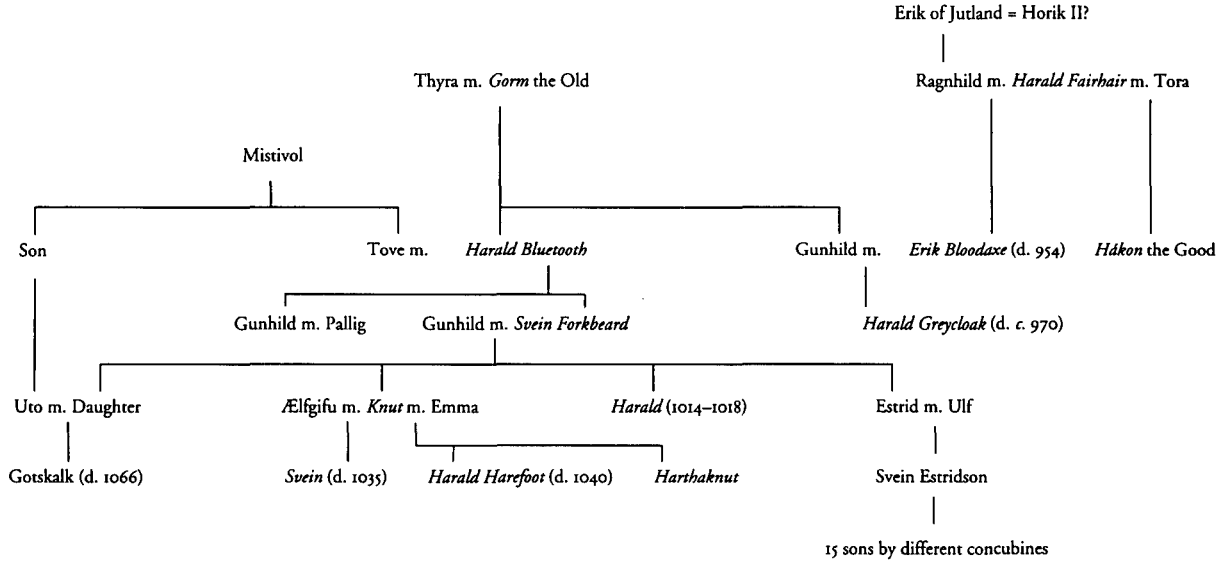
Erik of Jutland = Horik II?

Thyra m. Gorm the Old

Ragnhild m. Harald Fairhair m. Tora

Mistivol

Son

Tove m.

Harald Bluetooth

Gunhild m.

Erik Bloodaxe (d. 954)

Hákon the Good

Gunhild m. Pallig

Gunhild m. Svein Forkbeard

Harald Greycloak (d. c. 970)

Uto m. Daughter

Ælfgifu m. Knut m. Emma

Harald (1014–1018)

Estrid m. Ulf

Gotskalk (d. 1066)

Svein (d. 1035)

Harald Harefoot (d. 1040)

Harthaknut

Svein Estridson

15 sons by different concubines